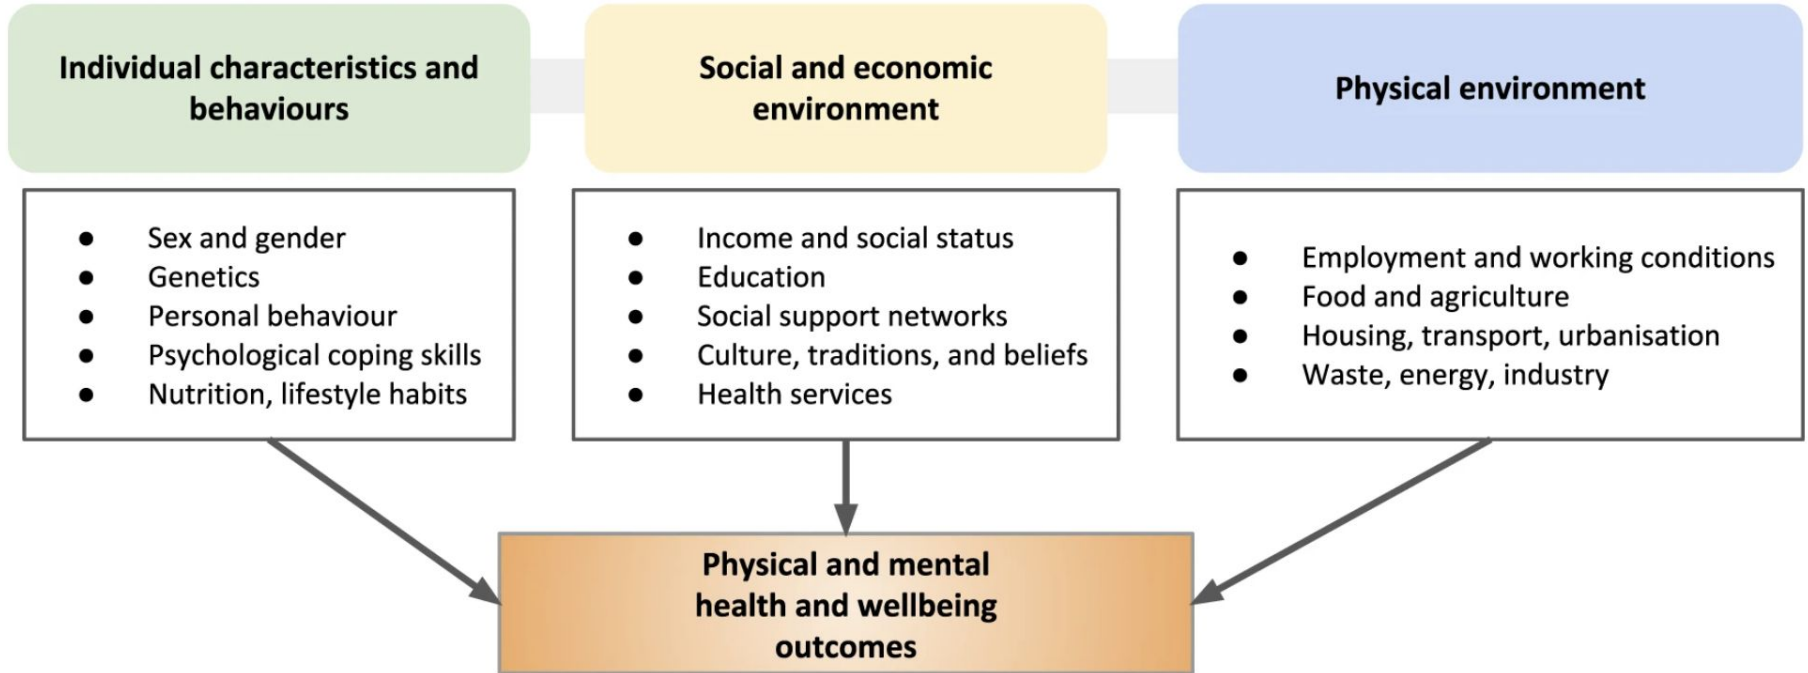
Individual characteristics and behaviours

- Sex and gender
- Genetics
- Personal behaviour
- Psychological coping skills
- Nutrition, lifestyle habits

Social and economic environment

- Income and social status
- Education
- Social support networks
- Culture, traditions, and beliefs
- Health services

Physical environment

- Employment and working conditions
- Food and agriculture
- Housing, transport, urbanisation
- Waste, energy, industry

Physical and mental health and wellbeing outcomes